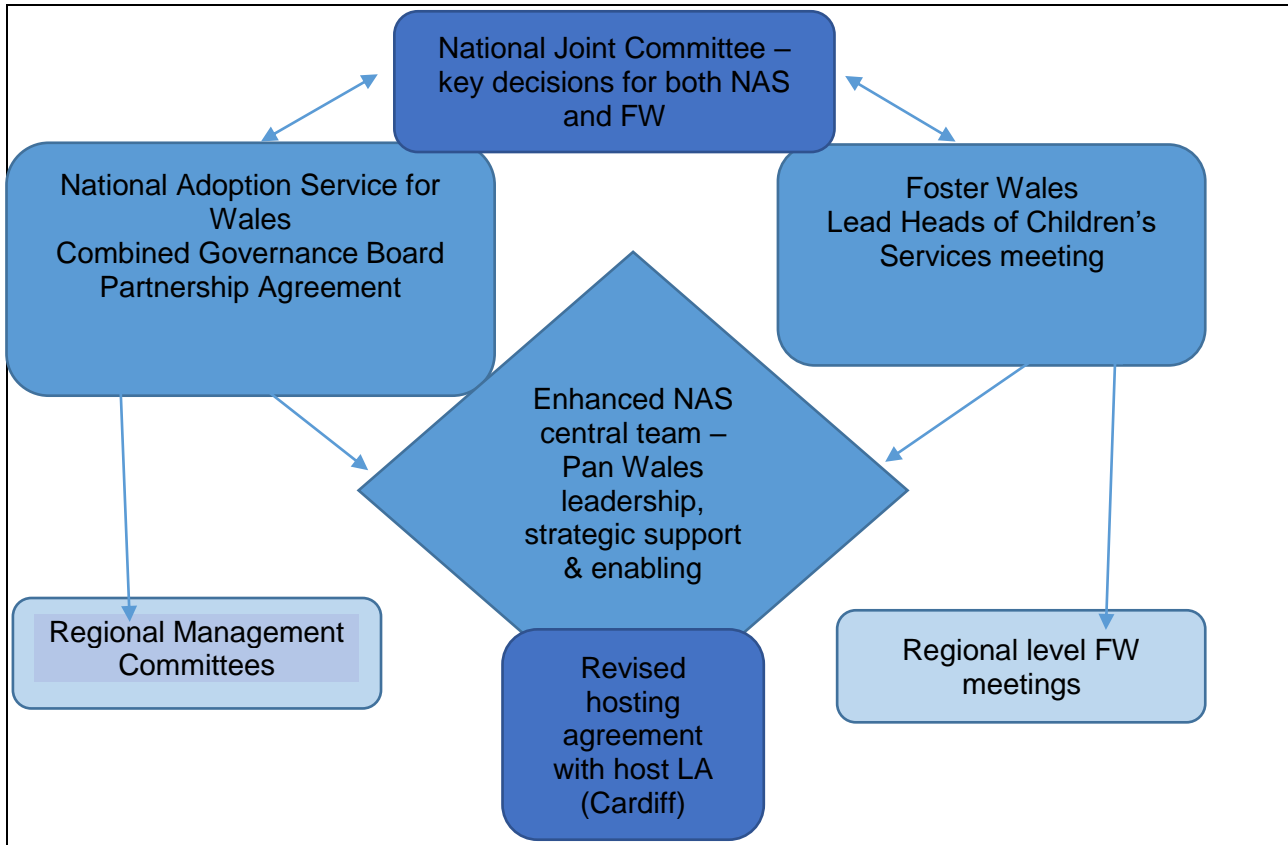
National Joint Committee – key decisions for both NAS and FW

National Adoption Service for Wales
Combined Governance Board
Partnership Agreement

Foster Wales
Lead Heads of Children's Services meeting

Enhanced NAS central team – Pan Wales leadership, strategic support & enabling

Regional Management Committees

Revised hosting agreement with host LA (Cardiff)

Regional level FW meetings